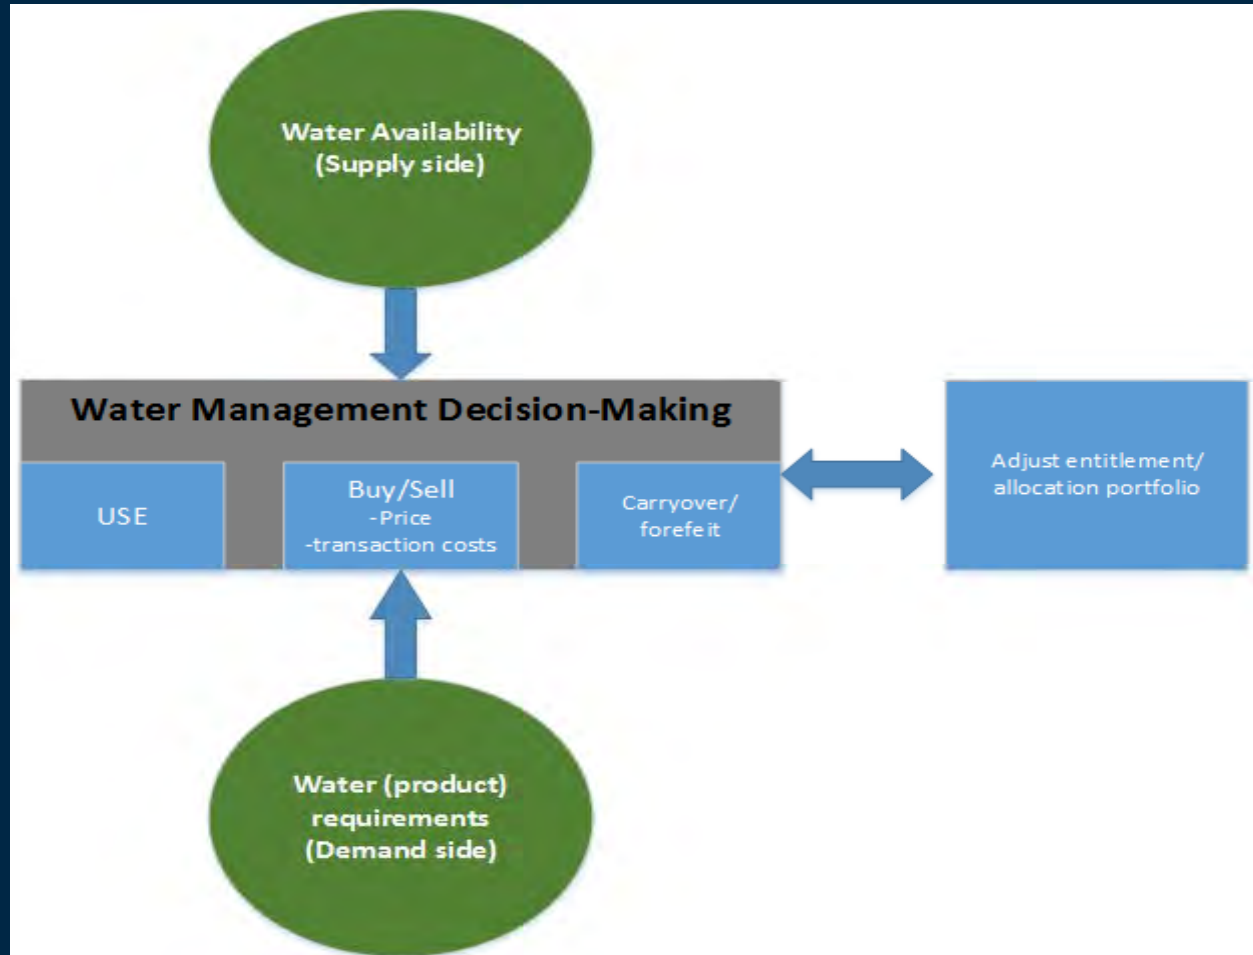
Water Availability
(Supply side)

Water Management Decision-Making

USE

Buy/Sell
-Price
-transaction costs

Carryover/
forefeit

Adjust entitlement/
allocation portfolio

Water (product)
requirements
(Demand side)